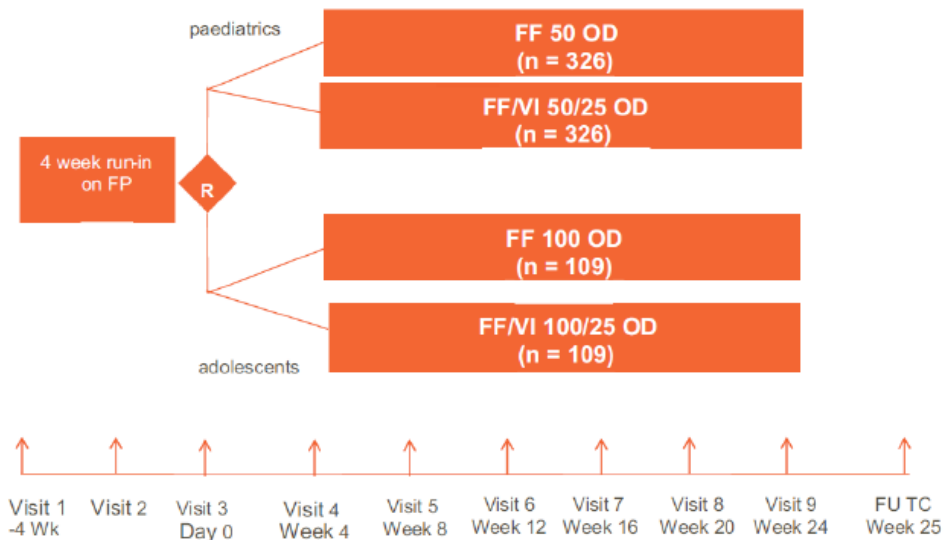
paediatrics

FF 50 OD
(n = 326)

FF/VI 50/25 OD
(n = 326)

4 week run-in on FP

R

FF 100 OD
(n = 109)

FF/VI 100/25 OD
(n = 109)

adolescents

Visit 1
-4 Wk

Visit 2

Visit 3
Day 0

Visit 4
Week 4

Visit 5
Week 8

Visit 6
Week 12

Visit 7
Week 16

Visit 8
Week 20

Visit 9
Week 24

FU TC
Week 25